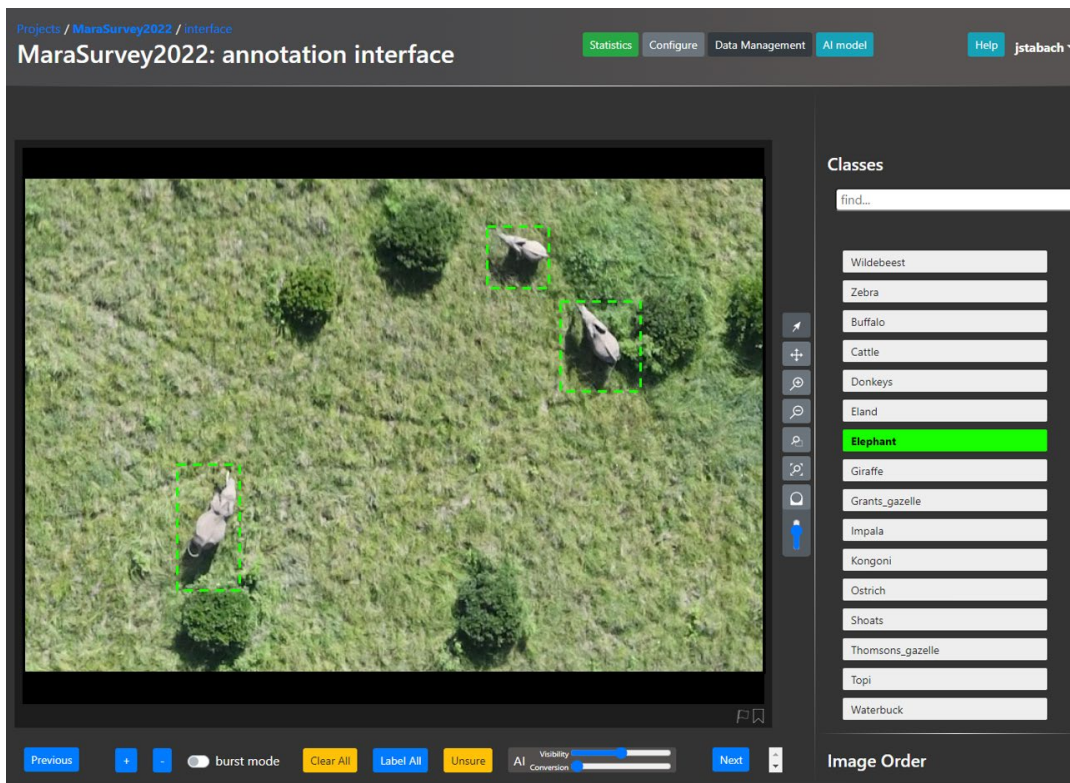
Projects / MaraSurvey2022 / interface

MaraSurvey2022: annotation interface

Statistics Configure Data Management AI model Help jstabach

Classes

find...

Wildebeest
Zebra
Buffalo
Cattle
Donkeys
Eland
Elephant
Giraffe
Grants_gazelle
Impala
Kongoni
Ostrich
Shoats
Thomsons_gazelle
Topi
Waterbuck

Image Order

Previous + - burst mode Clear All Label All Unsure AI Visibility Conversion Next